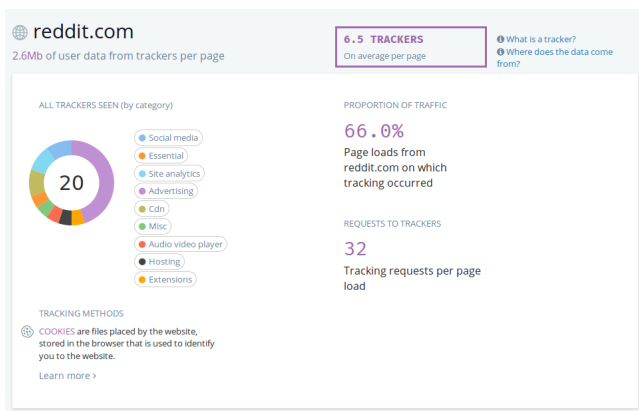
reddit.com

2.6Mb of user data from trackers per page

6.5 TRACKERS
On average per page

What is a tracker?
Where does the data come from?

ALL TRACKERS SEEN (by category)

20

Social media
Essential
Site analytics
Advertising
Cdn
Misc
Audio video player
Hosting
Extensions

PROPORTION OF TRAFFIC

66.0%

Page loads from reddit.com on which tracking occurred

REQUESTS TO TRACKERS

32

Tracking requests per page load

TRACKING METHODS

COOKIES are files placed by the website, stored in the browser that is used to identify you to the website.

Learn more ›